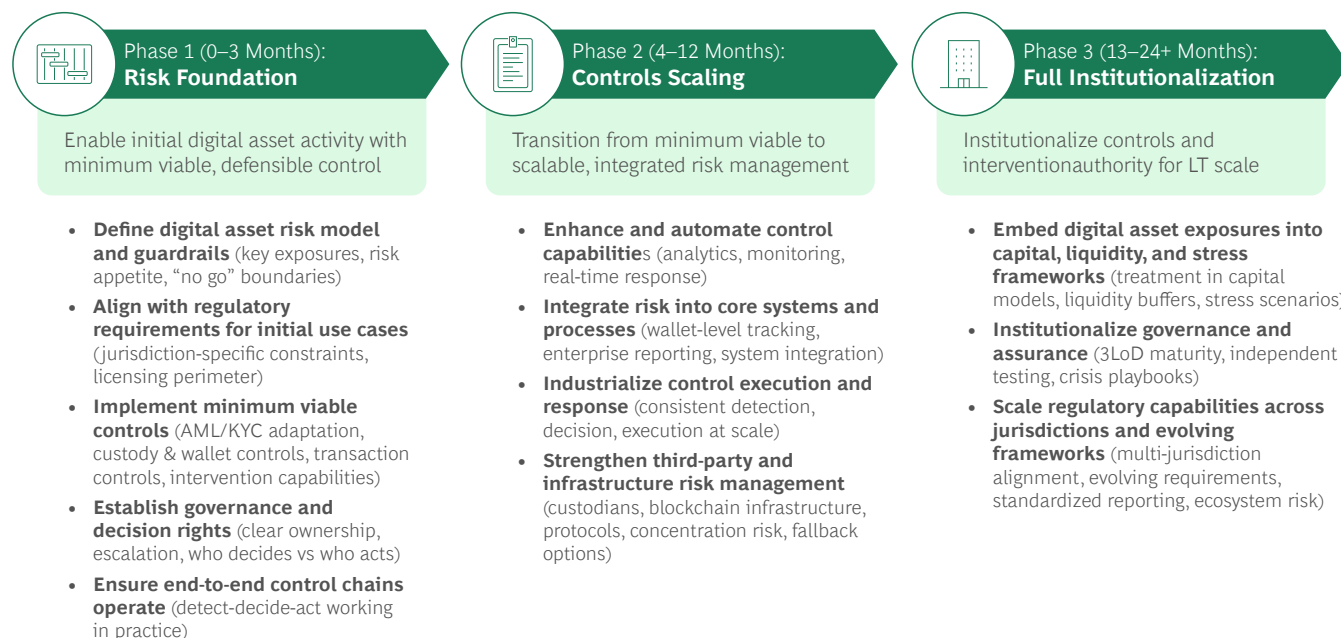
Phase 1 (0–3 Months):
**Risk Foundation**

Enable initial digital asset activity with minimum viable, defensible control

- **Define digital asset risk model and guardrails** (key exposures, risk appetite, "no go" boundaries)
- **Align with regulatory requirements for initial use cases** (jurisdiction-specific constraints, licensing perimeter)
- **Implement minimum viable controls** (AML/KYC adaptation, custody & wallet controls, transaction controls, intervention capabilities)
- **Establish governance and decision rights** (clear ownership, escalation, who decides vs who acts)
- **Ensure end-to-end control chains operate** (detect-decide-act working in practice)

Phase 2 (4–12 Months):
**Controls Scaling**

Transition from minimum viable to scalable, integrated risk management

- **Enhance and automate control capabilitie**s (analytics, monitoring, real-time response)
- **Integrate risk into core systems and processes** (wallet-level tracking, enterprise reporting, system integration)
- **Industrialize control execution and response** (consistent detection, decision, execution at scale)
- **Strengthen third-party and infrastructure risk management** (custodians, blockchain infrastructure, protocols, concentration risk, fallback options)

Phase 3 (13–24+ Months):
**Full Institutionalization**

Institutionalize controls and interventionauthority for LT scale

- **Embed digital asset exposures into capital, liquidity, and stress frameworks** (treatment in capital models, liquidity buffers, stress scenarios)
- **Institutionalize governance and assurance** (3LoD maturity, independent testing, crisis playbooks)
- **Scale regulatory capabilities across jurisdictions and evolving frameworks** (multi-jurisdiction alignment, evolving requirements, standardized reporting, ecosystem risk)